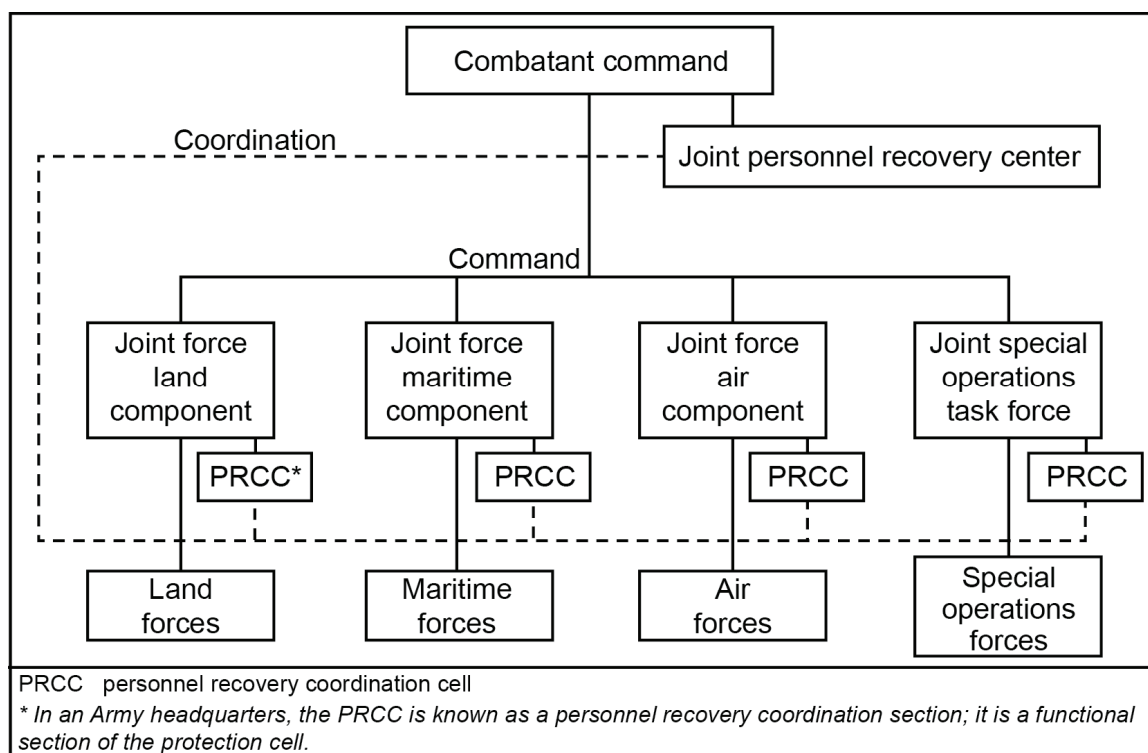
Combatant command

Coordination

Joint personnel recovery center

Command

Joint force land component

PRCC*

Joint force maritime component

PRCC

Joint force air component

PRCC

Joint special operations task force

PRCC

Land forces

Maritime forces

Air forces

Special operations forces

PRCC personnel recovery coordination cell

* In an Army headquarters, the PRCC is known as a personnel recovery coordination section; it is a functional section of the protection cell.